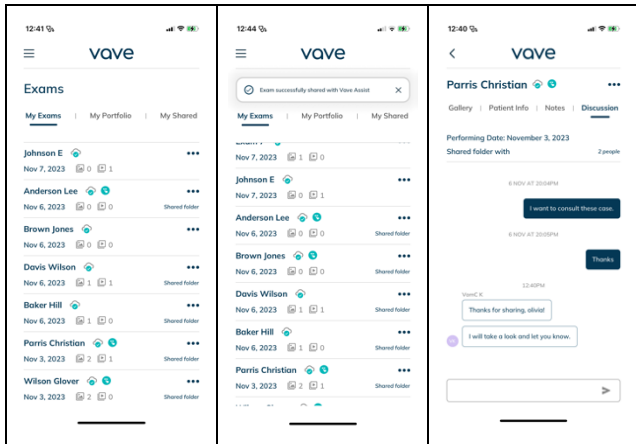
12:41

vave

Exams

My Exams | My Portfolio | My Shared

Johnson E •••
Nov 7, 2023 0 1

Anderson Lee •••
Nov 6, 2023 0 0 Shared folder

Brown Jones •••
Nov 6, 2023 0 0

Davis Wilson •••
Nov 6, 2023 1 1 Shared folder

Baker Hill •••
Nov 6, 2023 1 0 Shared folder

Parris Christian •••
Nov 3, 2023 2 1 Shared folder

Wilson Glover •••
Nov 3, 2023 2 0 Shared folder

12:44

vave

Exam successfully shared with Vave Assist

My Exams | My Portfolio | My Shared

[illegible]
Nov 7, 2023 0 1

Johnson E •••
Nov 7, 2023 0 1

Anderson Lee •••
Nov 6, 2023 0 0 Shared folder

Brown Jones •••
Nov 6, 2023 0 0 Shared folder

Davis Wilson •••
Nov 6, 2023 1 1 Shared folder

Baker Hill •••
Nov 6, 2023 1 0 Shared folder

Parris Christian •••
Nov 3, 2023 2 1 Shared folder

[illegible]

12:40

vave

Parris Christian •••

Gallery | Patient Info | Notes | Discussion

Performing Date: November 3, 2023
Shared folder with 2 people

6 NOV AT 20:04PM

I want to consult these case.

6 NOV AT 20:05PM

Thanks

12:40PM

VomC X

Thanks for sharing, olivia!

I will take a look and let you know.